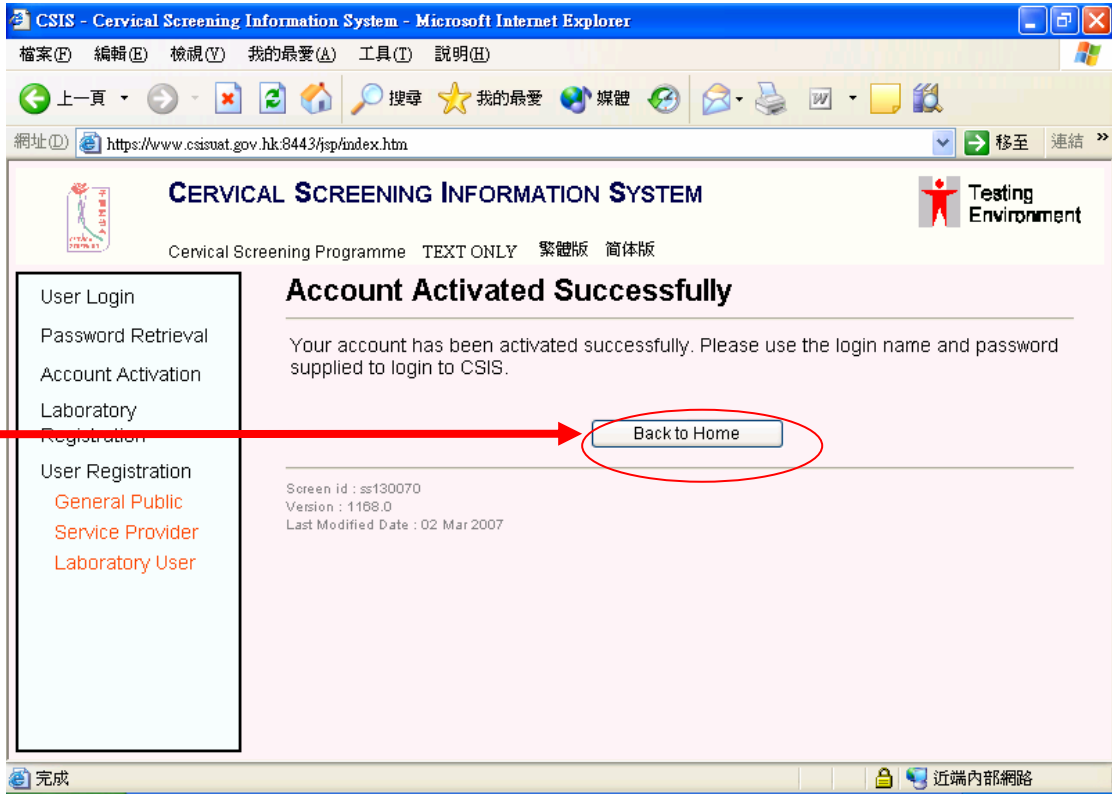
CSIS - Cervical Screening Information System - Microsoft Internet Explorer

檔案(F) 編輯(E) 檢視(V) 我的最愛(A) 工具(T) 說明(H)

上一頁 搜尋 我的最愛 媒體

網址(D) https://www.csisuat.gov.hk:8443/jsp/index.htm 移至 連結 »

CERVICAL SCREENING INFORMATION SYSTEM

Testing Environment

Cervical Screening Programme TEXT ONLY 繁體版 簡体版

User Login
Password Retrieval
Account Activation
Laboratory Registration
User Registration
General Public
Service Provider
Laboratory User

Account Activated Successfully

Your account has been activated successfully. Please use the login name and password supplied to login to CSIS.

Back to Home

Screen id : ss130070
Version : 1168.0
Last Modified Date : 02 Mar 2007

完成 近端內部網路